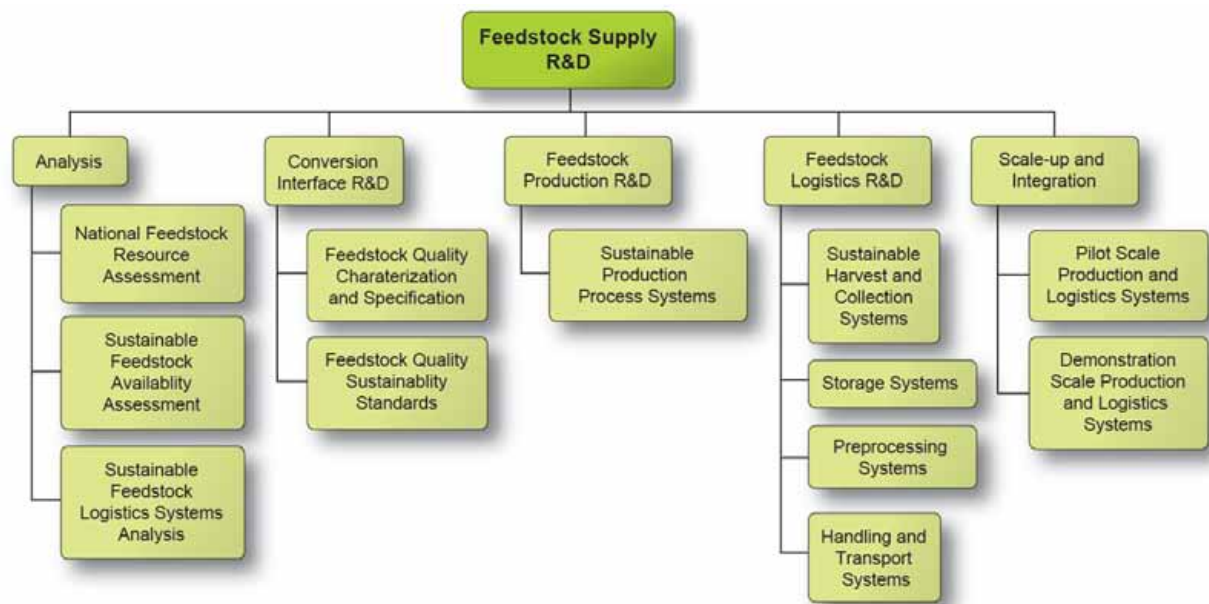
Feedstock Supply R&D

Analysis

National Feedstock Resource Assessment

Sustainable Feedstock Availablity Assessment

Sustainable Feedstock Logistics Systems Analysis

Conversion Interface R&D

Feedstock Quality Charaterization and Specification

Feedstock Quality Sustainablity Standards

Feedstock Production R&D

Sustainable Production Process Systems

Feedstock Logistics R&D

Sustainable Harvest and Collection Systems

Storage Systems

Preprocessing Systems

Handling and Transport Systems

Scale-up and Integration

Pilot Scale Production and Logistics Systems

Demonstration Scale Production and Logistics Systems